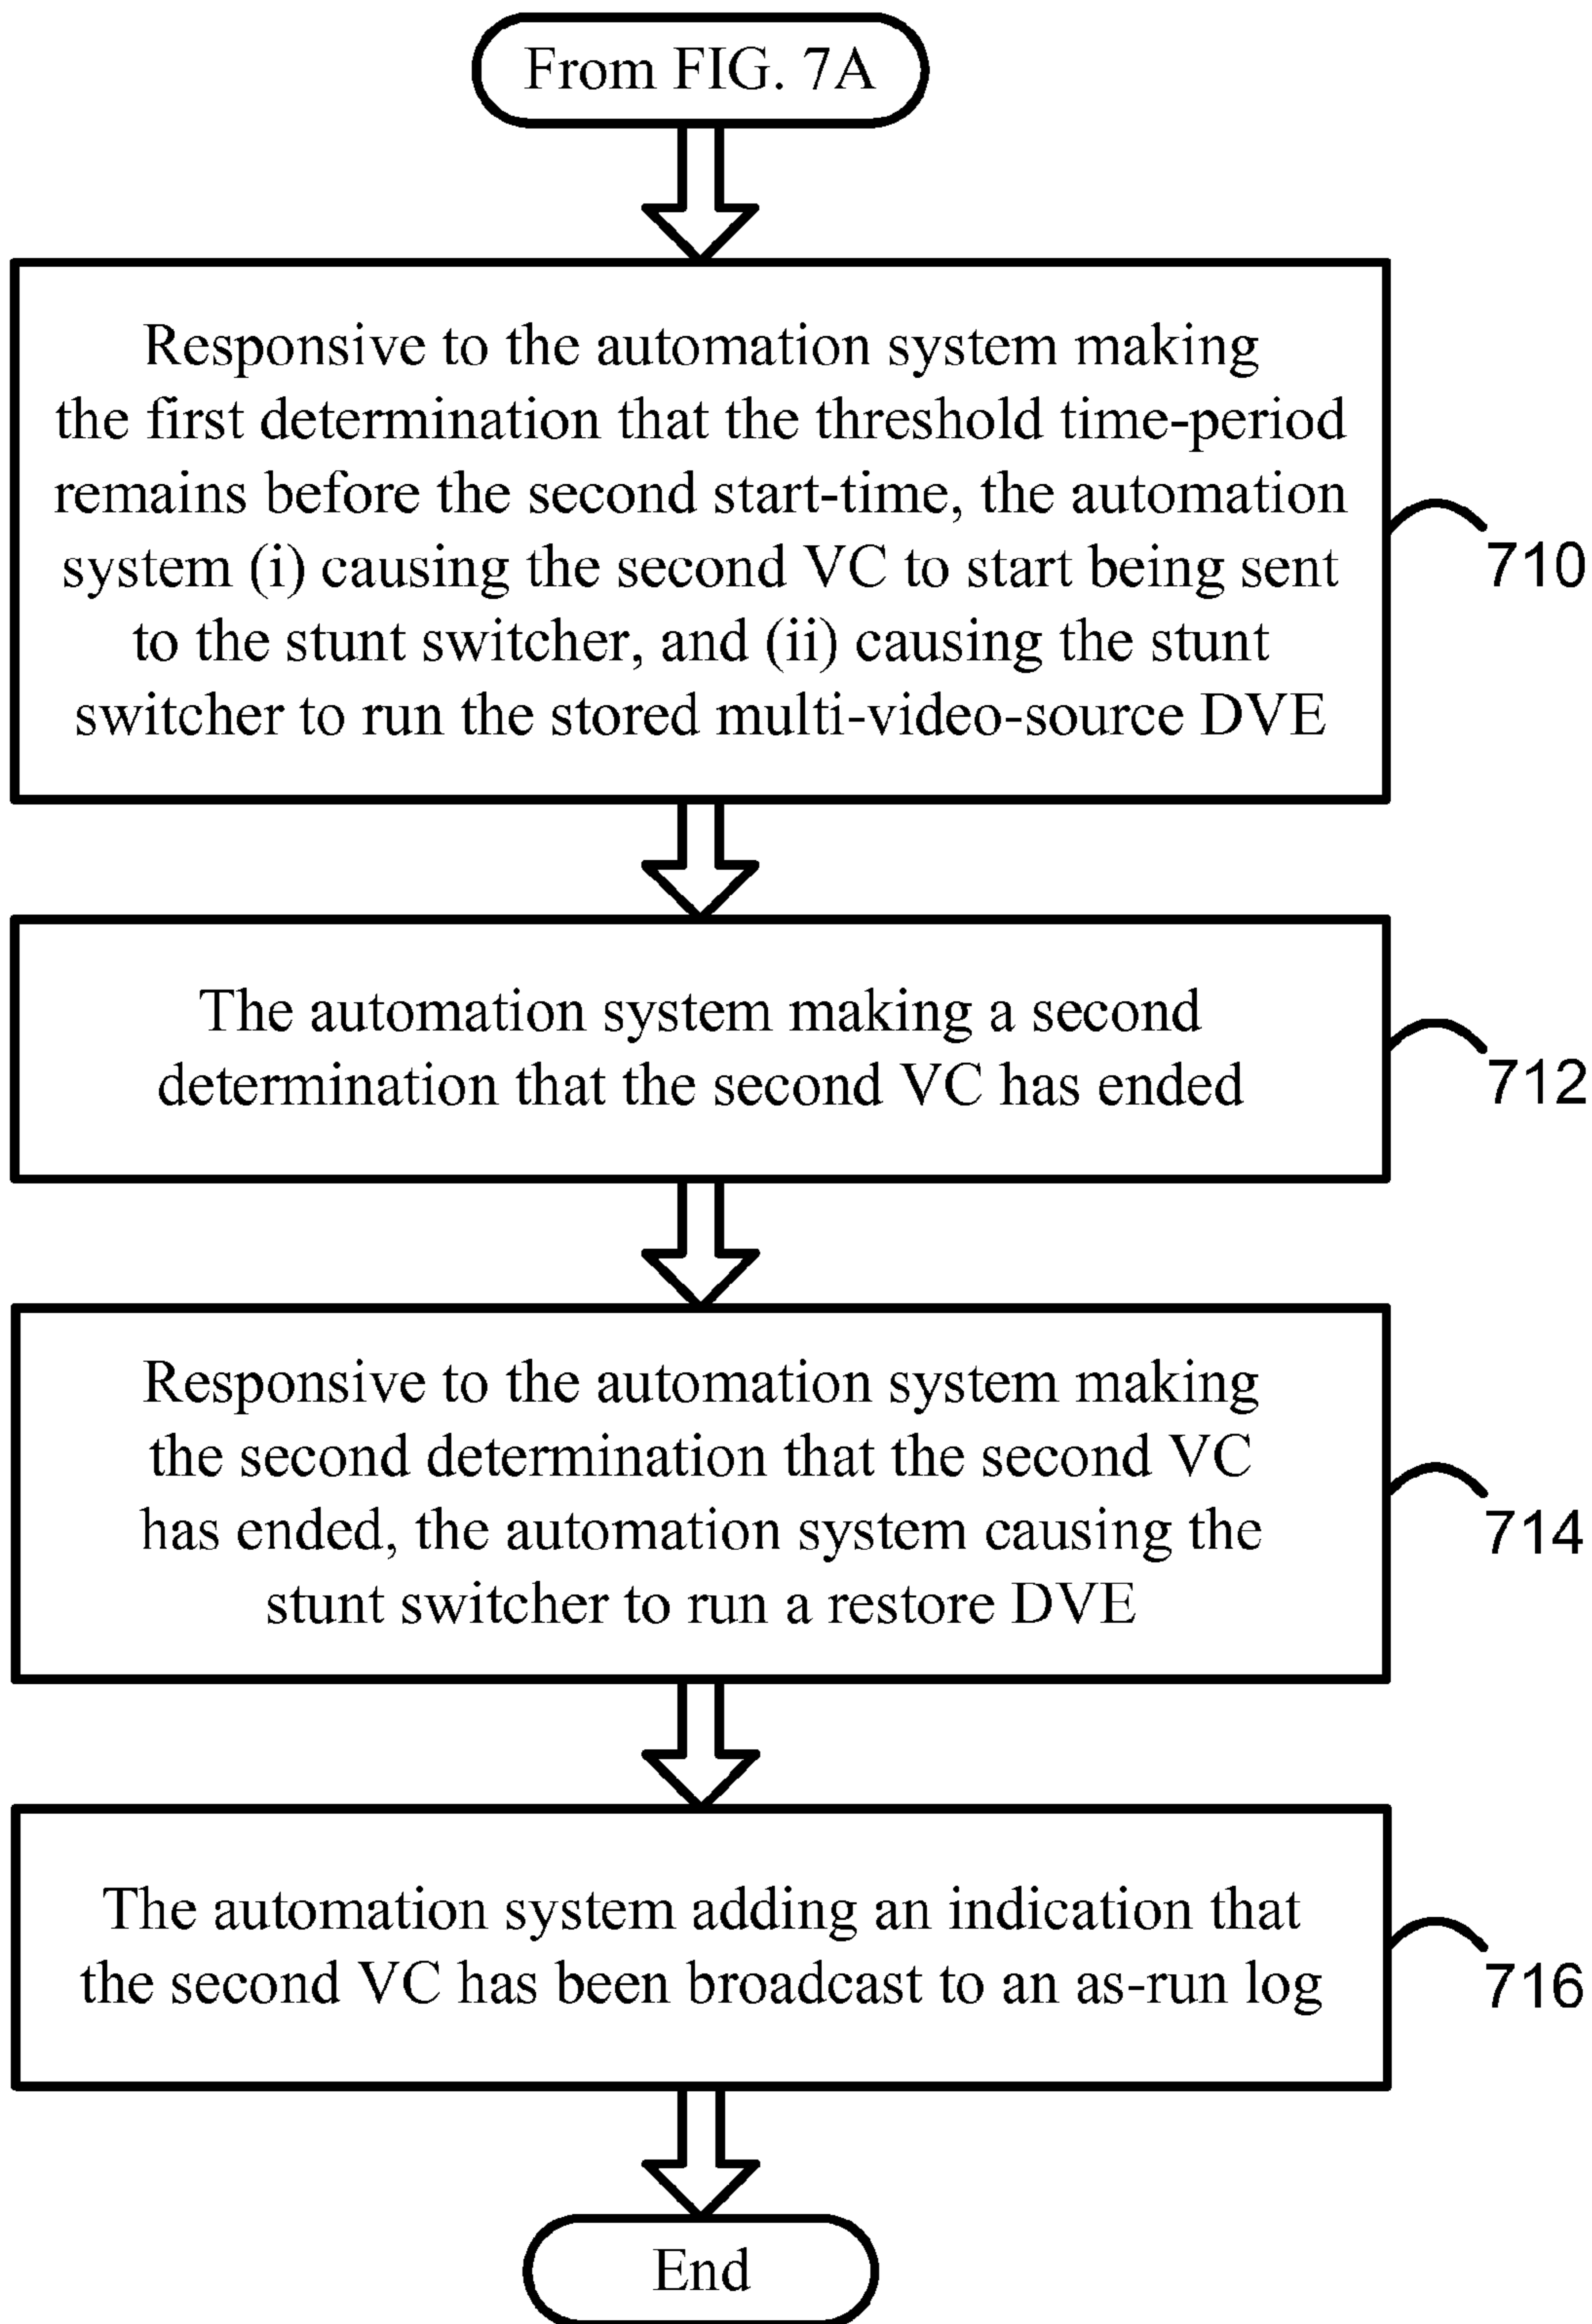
From FIG. 7A

Responsive to the automation system making the first determination that the threshold time-period remains before the second start-time, the automation system (i) causing the second VC to start being sent to the stunt switcher, and (ii) causing the stunt switcher to run the stored multi-video-source DVE

710

The automation system making a second determination that the second VC has ended

712

Responsive to the automation system making the second determination that the second VC has ended, the automation system causing the stunt switcher to run a restore DVE

714

The automation system adding an indication that the second VC has been broadcast to an as-run log

716

End